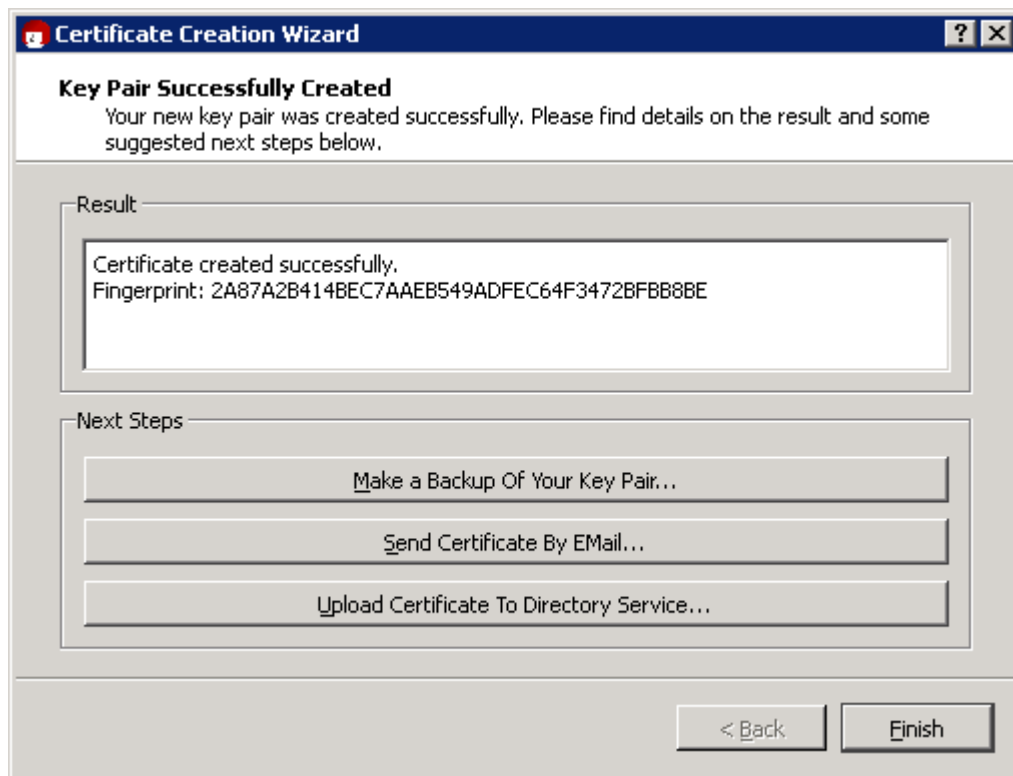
Certificate Creation Wizard

?

Key Pair Successfully Created

Your new key pair was created successfully. Please find details on the result and some suggested next steps below.

Result

Certificate created successfully.
Fingerprint: 2A87A2B414BEC7AAEB549ADFEC64F3472BFBB8BE

Next Steps

Make a Backup Of Your Key Pair...

Send Certificate By EMail...

Upload Certificate To Directory Service...

< Back

Finish